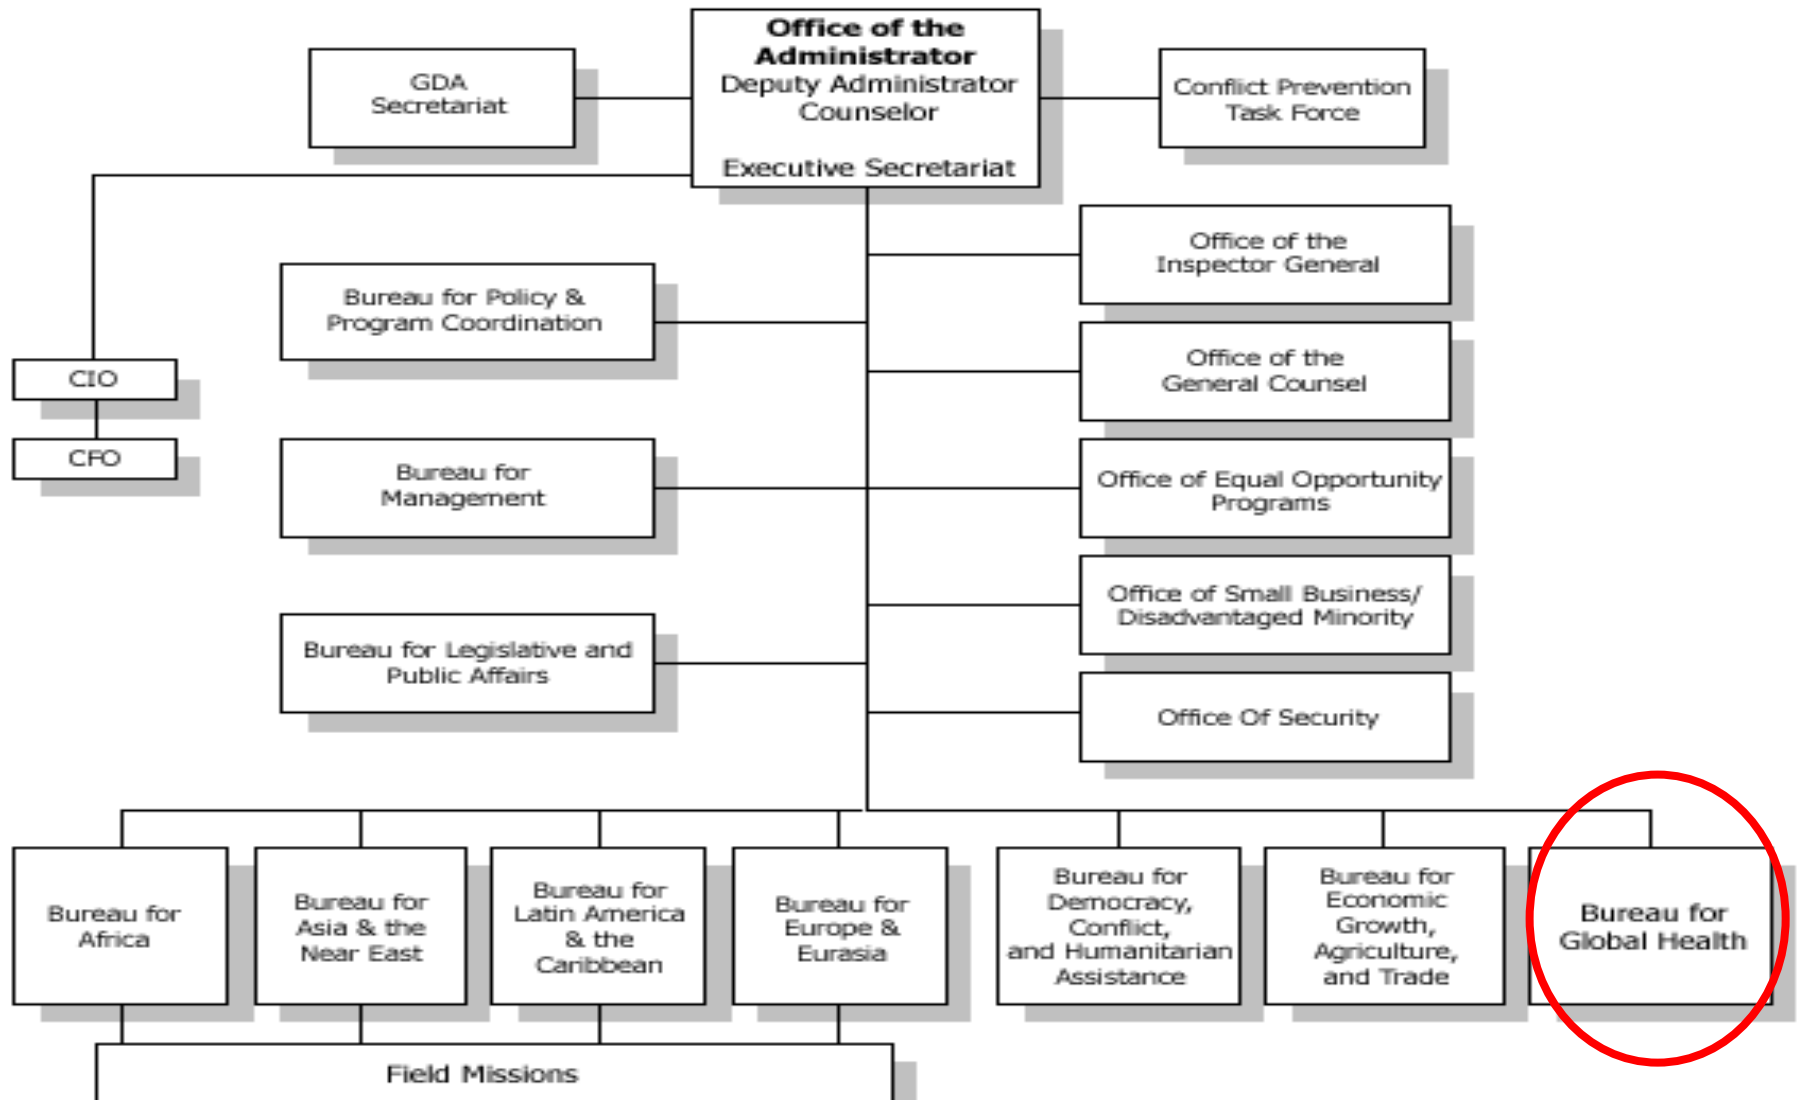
Office of the Administrator
Deputy Administrator
Counselor

Executive Secretariat

GDA Secretariat

Conflict Prevention Task Force

Office of the Inspector General

Bureau for Policy & Program Coordination

Office of the General Counsel

CIO

CFO

Bureau for Management

Office of Equal Opportunity Programs

Office of Small Business/ Disadvantaged Minority

Bureau for Legislative and Public Affairs

Office Of Security

Bureau for Africa

Bureau for Asia & the Near East

Bureau for Latin America & the Caribbean

Bureau for Europe & Eurasia

Bureau for Democracy, Conflict, and Humanitarian Assistance

Bureau for Economic Growth, Agriculture, and Trade

Bureau for Global Health

Field Missions